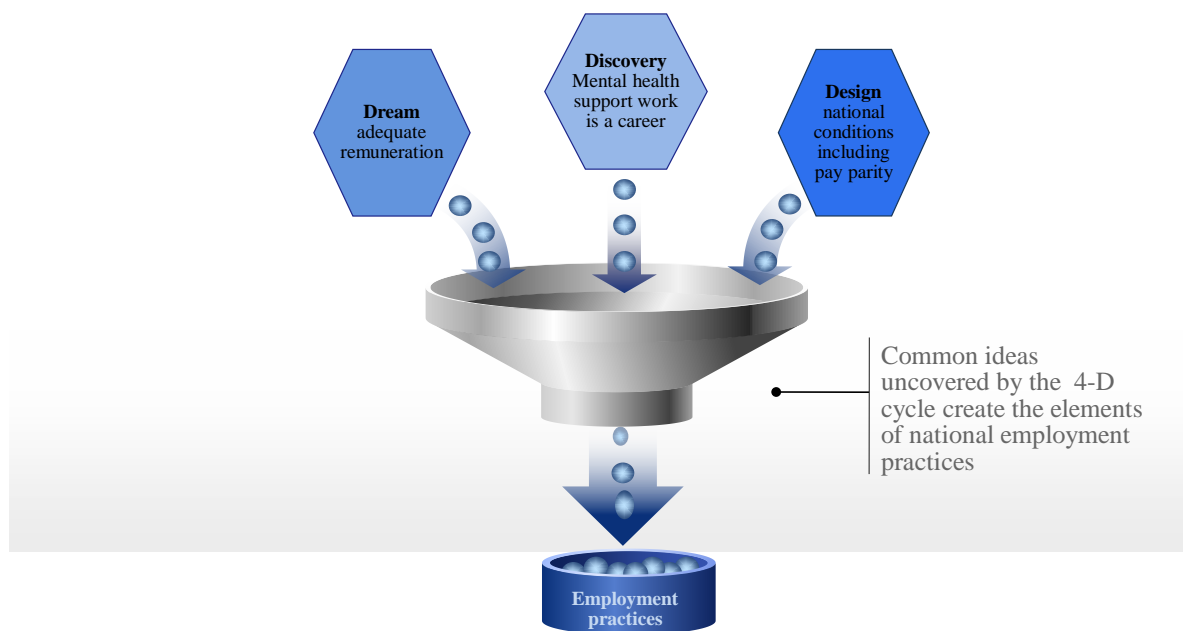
**Dream**
adequate remuneration

**Discovery**
Mental health support work is a career

**Design**
national conditions including pay parity

Common ideas uncovered by the 4-D cycle create the elements of national employment practices

Employment practices